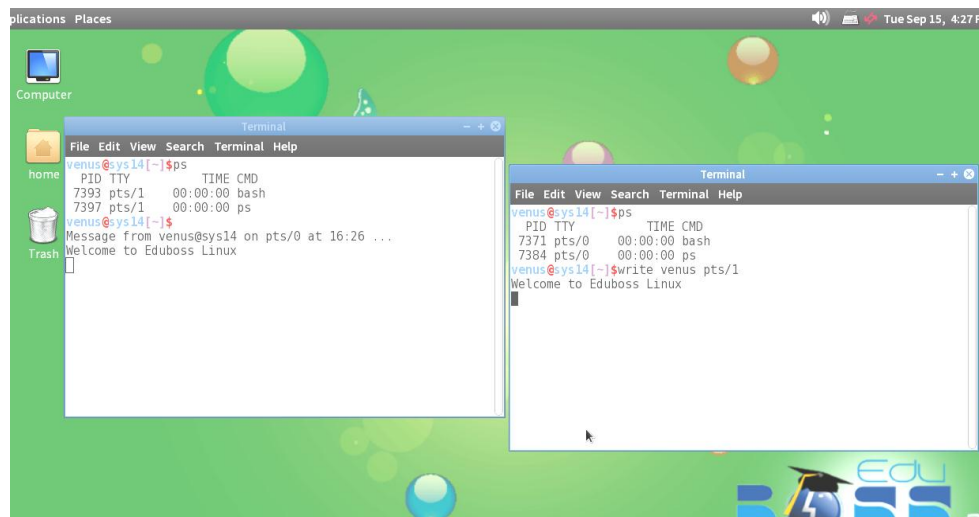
plications Places

Tue Sep 15, 4:27

Computer

home

Trash

Terminal

File Edit View Search Terminal Help

venus@sys14[~]$ps
PID TTY TIME CMD
7393 pts/1 00:00:00 bash
7397 pts/1 00:00:00 ps
venus@sys14[~]$
Message from venus@sys14 on pts/0 at 16:26 ...
Welcome to Eduboss Linux

Terminal

File Edit View Search Terminal Help

venus@sys14[~]$ps
PID TTY TIME CMD
7371 pts/0 00:00:00 bash
7384 pts/0 00:00:00 ps
venus@sys14[~]$write venus pts/1
Welcome to Eduboss Linux

Edu